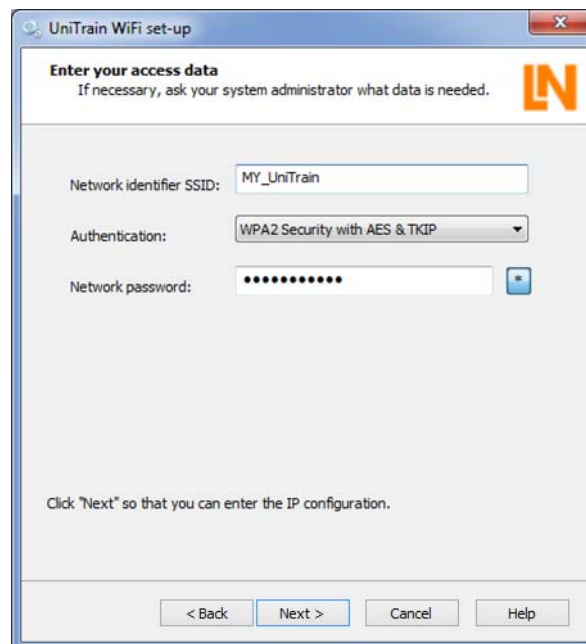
UniTrain WiFi set-up

Enter your access data
If necessary, ask your system administrator what data is needed.

LN

Network identifier SSID: MY_UniTrain

Authentication: WPA2 Security with AES & TKIP

Network password: •••••••••••

*

Click "Next" so that you can enter the IP configuration.

< Back | Next > | Cancel | Help